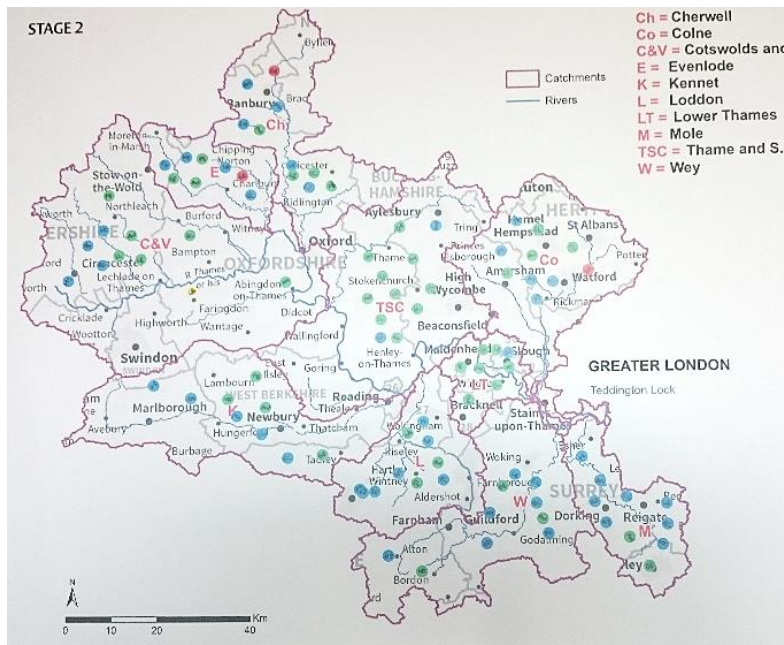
STAGE 2

Ch = Cherwell
Co = Colne
C&V = Cotswolds and
E = Evenlode
K = Kennet
L = Loddon
LT = Lower Thames
M = Mole
TSC = Thame and S.
W = Wey

Catchments
Rivers

Byfield
Banbury
Brac
Ch
Moreton-in-Marsh
Chipping Norton
E
Charlbury
Bicester
Kidlington
Stow-on-the-Wold
Northleach
Burford
Witney
Oxford
BUCKINGHAMSHIRE
Aylesbury
Tring
Hemel Hempstead
HERTS
St Albans
Potters
Watford
Co
Amersham
Rickmansworth
Princes Risborough
Thame
ERSHIRE
C&V
Cirencester
Lechlade on Thames
Bampton
R Thames or Isis
OXFORDSHIRE
Abingdon-on-Thames
Faringdon
Didcot
Stokenchurch
High Wycombe
TSC
Beaconsfield
Cricklade
Wootton
Highworth
Wantage
Wallingford
Henley-on-Thames
Maidenhead
Slough
LT
GREATER LONDON
Teddington Lock
Swindon
SWINDON
Lambourn
East Ilsley
Goring
Reading
Theale
WEST BERKSHIRE
K
Newbury
Marlborough
Avebury
Hungerford
Thatcham
Burbage
Tadley
Bracknell
Staines-upon-Thames
Wokingham
Esher
Hartley Wintney
Riseley
L
Woking
Farnborough
W
SURREY
Aldershot
Farnham
Guildford
Dorking
Godalming
Reigate
M
Alton
Bordon
Km
0 10 20 40
N